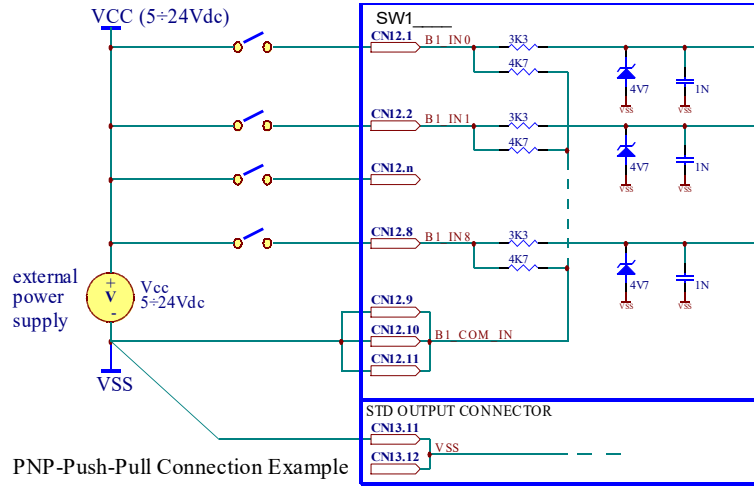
VCC (5÷24Vdc)

SW1____

CN12.1 B1 IN0 3K3 4K7 4V7 VSS 1N VSS

CN12.2 B1 IN1 3K3 4K7 4V7 VSS 1N VSS

CN12.n

CN12.8 B1 IN8 3K3 4K7 4V7 VSS 1N VSS

external power supply

+ V -

Vcc 5÷24Vdc

CN12.9

CN12.10 B1 COM IN

CN12.11

VSS

STD OUTPUT CONNECTOR

CN13.11

CN13.12 VSS

PNP-Push-Pull Connection Example